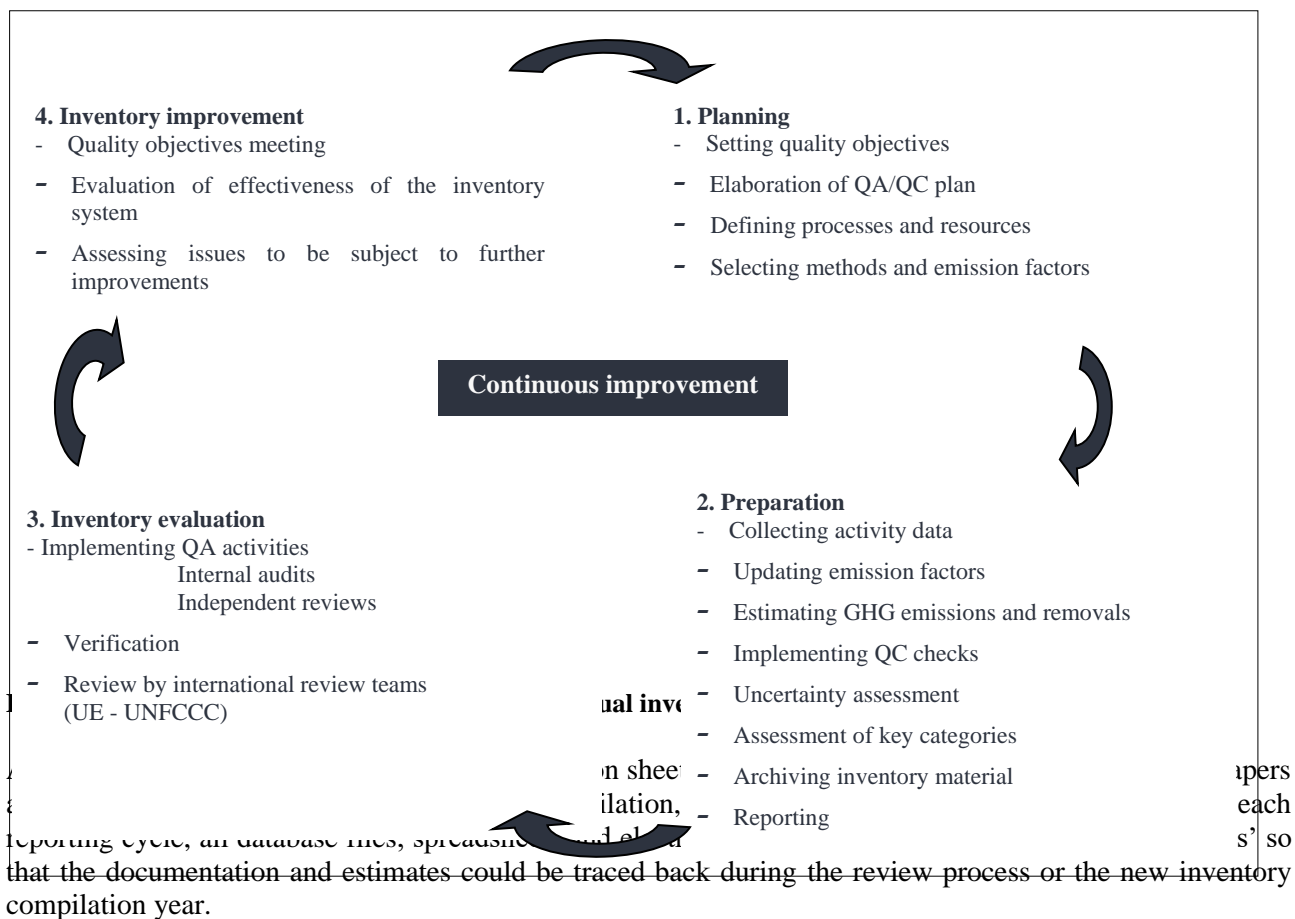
4. Inventory improvement
- Quality objectives meeting
- Evaluation of effectiveness of the inventory system
- Assessing issues to be subject to further improvements

1. Planning
- Setting quality objectives
- Elaboration of QA/QC plan
- Defining processes and resources
- Selecting methods and emission factors

Continuous improvement

3. Inventory evaluation
- Implementing QA activities
Internal audits
Independent reviews
- Verification
- Review by international review teams (UE - UNFCCC)

2. Preparation
- Collecting activity data
- Updating emission factors
- Estimating GHG emissions and removals
- Implementing QC checks
- Uncertainty assessment
- Assessment of key categories
- Archiving inventory material
- Reporting

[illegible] ual inve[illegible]

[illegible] n shee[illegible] apers
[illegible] ilation, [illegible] each
reporting cycle, all database files, spreadsh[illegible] s' so
that the documentation and estimates could be traced back during the review process or the new inventory compilation year.